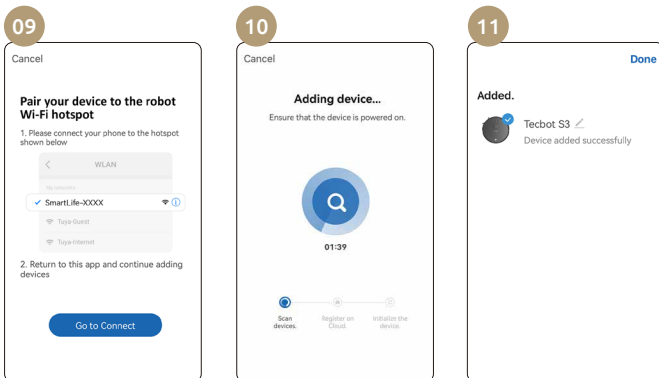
09

Cancel

Pair your device to the robot Wi-Fi hotspot

1. Please connect your phone to the hotspot shown below

WLAN

No networks

SmartLife-XXXX

Tuya-Guest

Tuya-Internet

2. Return to this app and continue adding devices

Go to Connect

10

Cancel

Adding device...

Ensure that the device is powered on.

01:39

Scan devices.

Register on Cloud.

Initialize the device.

11

Done

Added.

Tecbot S3

Device added successfully